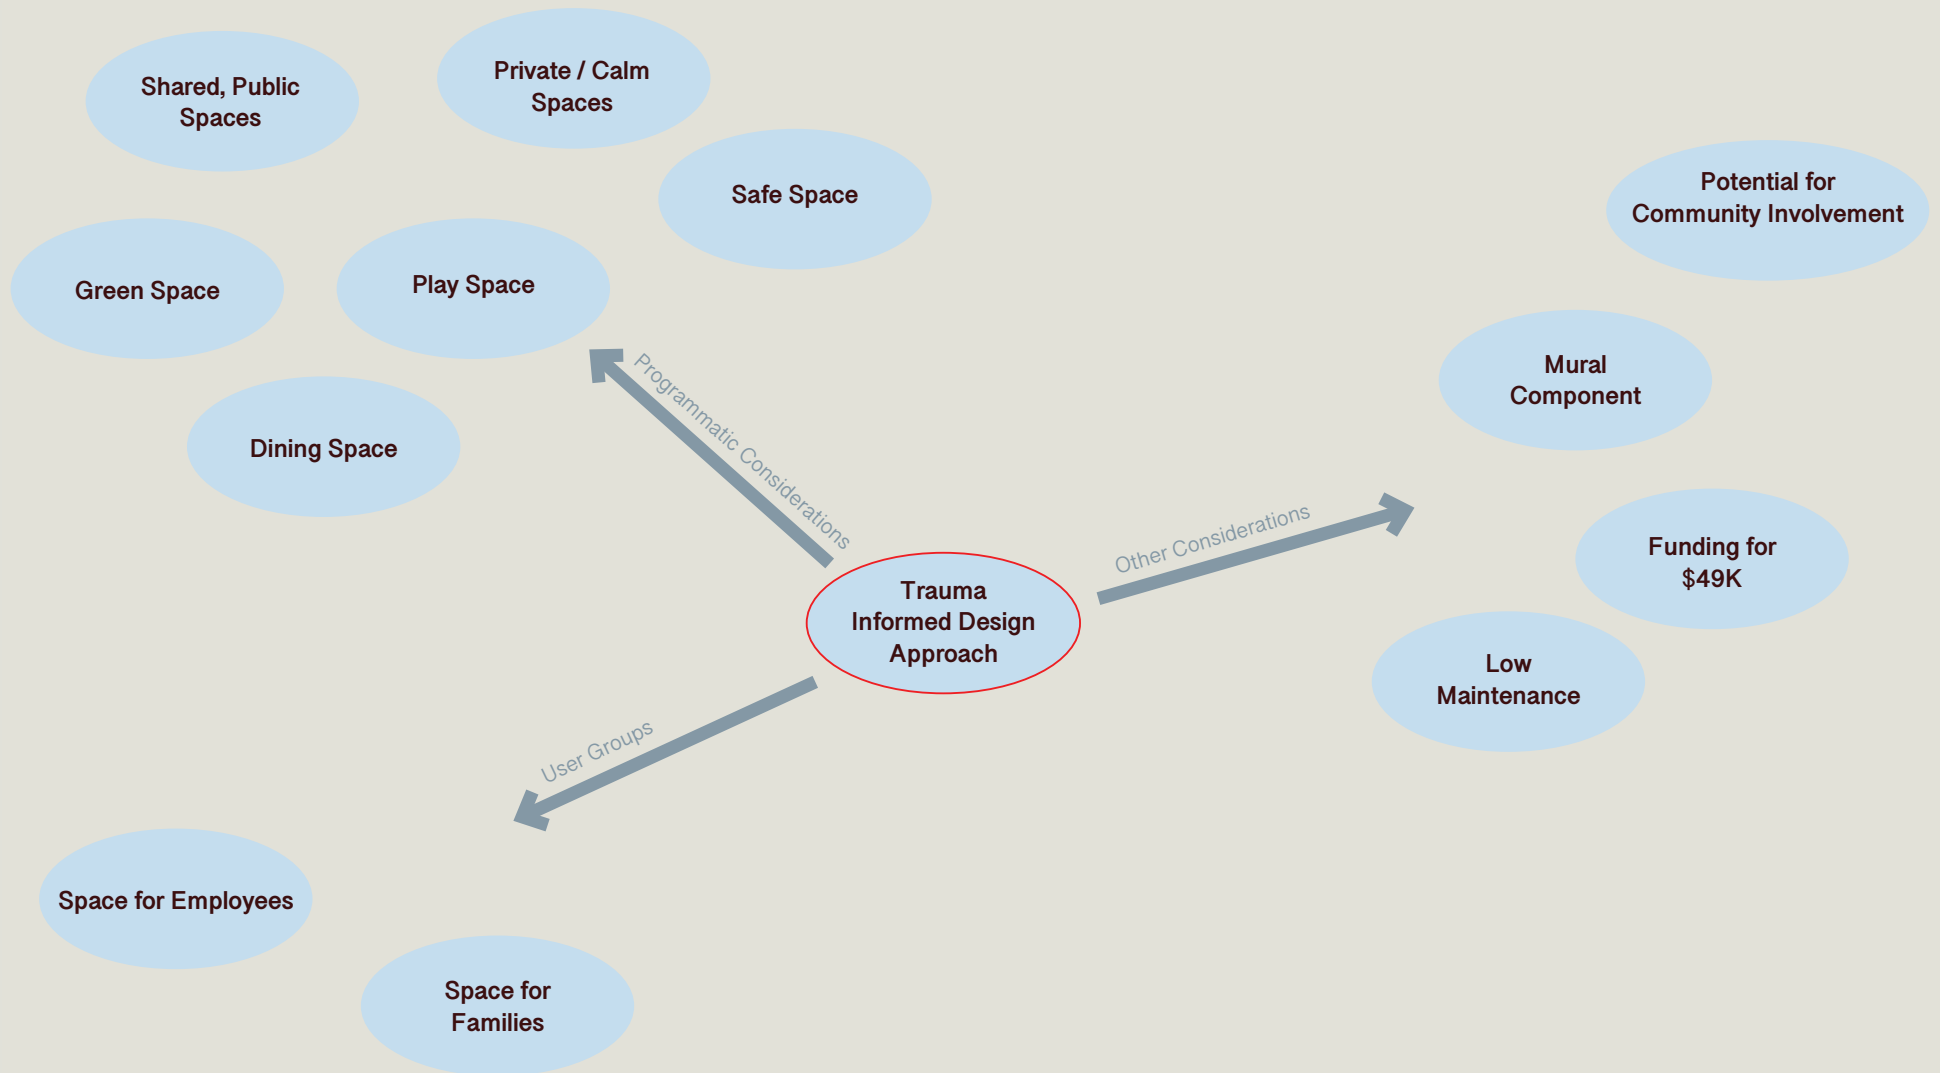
Shared, Public Spaces

Private / Calm Spaces

Safe Space

Green Space

Play Space

Dining Space

Programmatic Considerations

Trauma Informed Design Approach

Other Considerations

Potential for Community Involvement

Mural Component

Funding for $49K

Low Maintenance

User Groups

Space for Employees

Space for Families